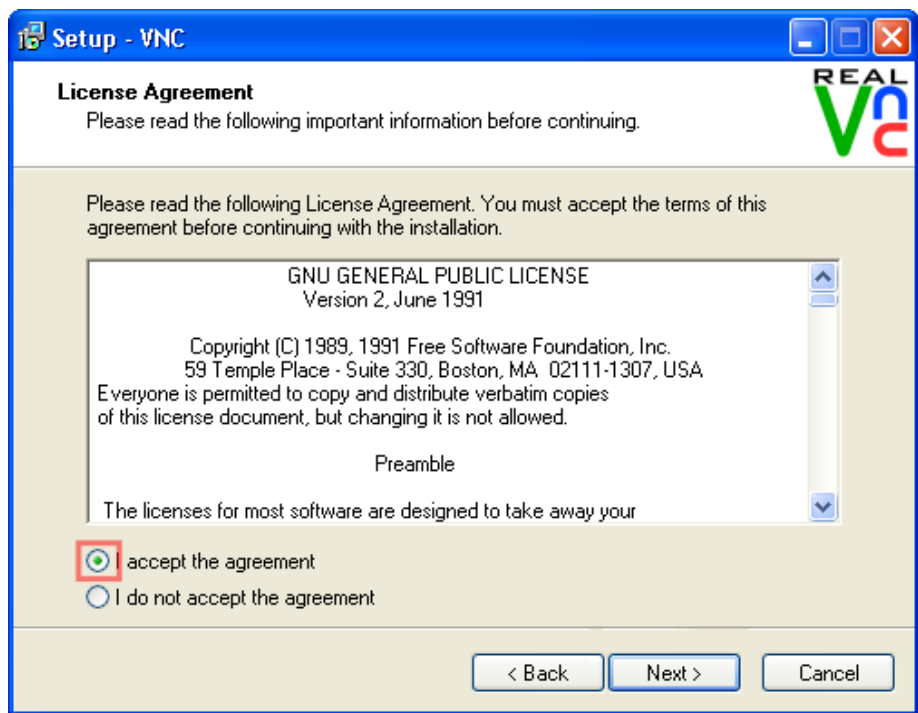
Setup - VNC

License Agreement
Please read the following important information before continuing.

REAL VNC

Please read the following License Agreement. You must accept the terms of this agreement before continuing with the installation.

GNU GENERAL PUBLIC LICENSE
Version 2, June 1991

Copyright (C) 1989, 1991 Free Software Foundation, Inc.
59 Temple Place - Suite 330, Boston, MA 02111-1307, USA
Everyone is permitted to copy and distribute verbatim copies
of this license document, but changing it is not allowed.

Preamble

The licenses for most software are designed to take away your

I accept the agreement
I do not accept the agreement

< Back
Next >
Cancel